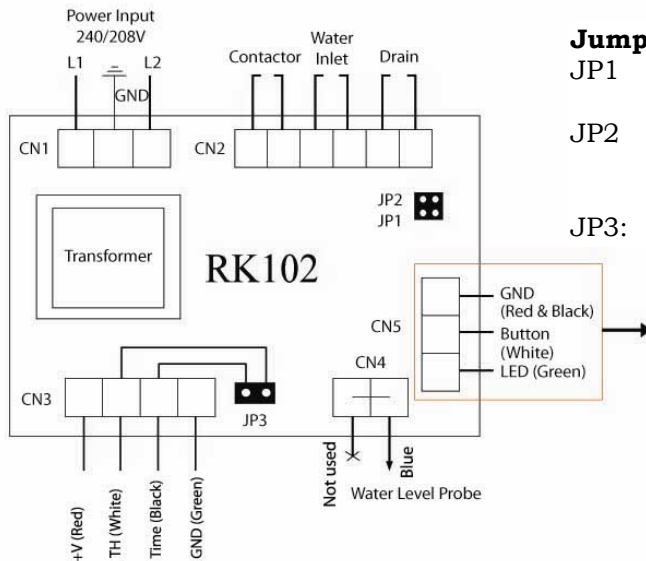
Power Input
240/208V
L1
GND
L2
Contactor
Water Inlet
Drain
CN1
CN2
JP2
JP1
Transformer
RK102
CN5
GND (Red & Black)
Button (White)
LED (Green)
CN4
CN3
JP3
Not used
Blue
Water Level Probe
+V (Red)
TH (White)
Time (Black)
GND (Green)

Jump
JP1
JP2
JP3: